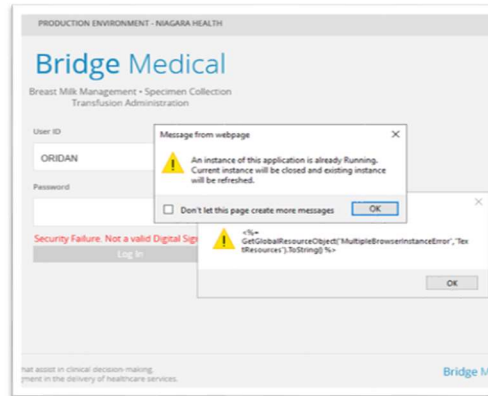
PRODUCTION ENVIRONMENT - NIAGARA HEALTH

Bridge Medical

Breast Milk Management • Specimen Collection
Transfusion Administration

User ID

ORIDAN

Password

Security Failure. Not a valid Digital Sig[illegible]

Log In

Message from webpage

An instance of this application is already Running. Current instance will be closed and existing instance will be refreshed.

Don't let this page create more messages

OK

<%= GetGlobalResourceObject("MultipleBrowserInstanceError","TextResources").ToString() %>

OK

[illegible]hat assist in clinical decision-making,
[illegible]ment in the delivery of healthcare services.

Bridge M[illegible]